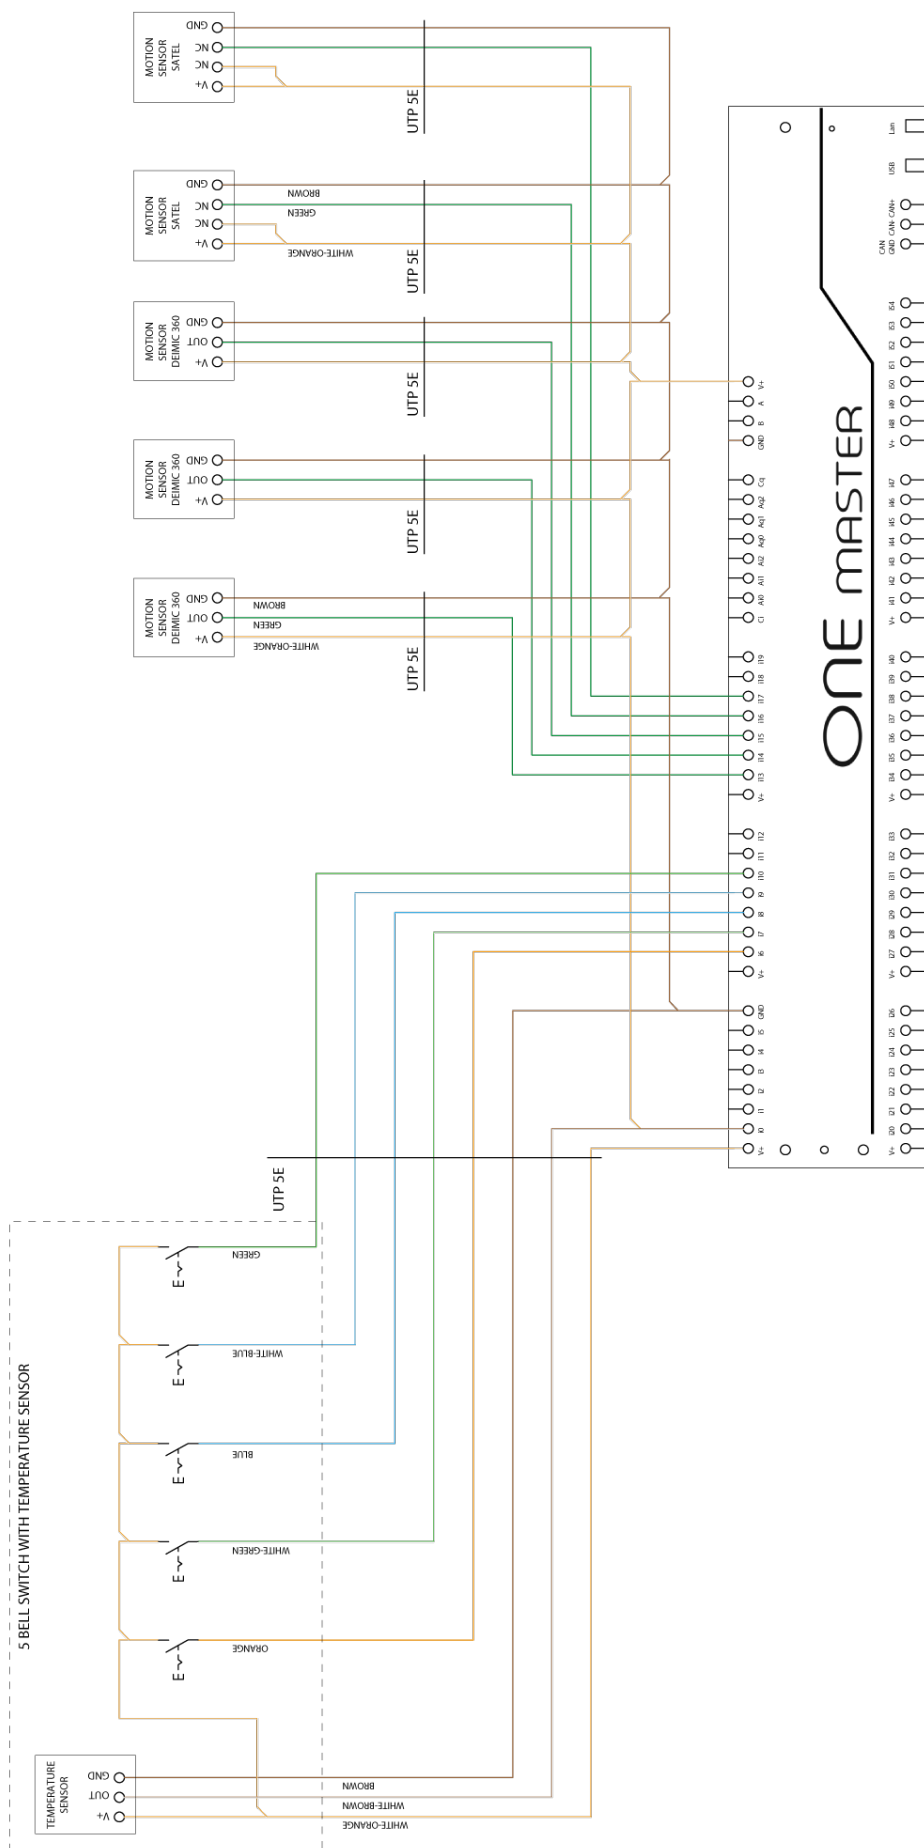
MOTION SENSOR SATEL
GND
NC
NC
V+

UTP 5E

MOTION SENSOR SATEL
GND
NC
NC
V+
BROWN
GREEN
WHITE-ORANGE

UTP 5E

MOTION SENSOR DEIMIC 360
GND
OUT
V+

UTP 5E

MOTION SENSOR DEIMIC 360
GND
OUT
V+

UTP 5E

MOTION SENSOR DEIMIC 360
GND
OUT
V+
BROWN
GREEN
WHITE-ORANGE

UTP 5E

ONE MASTER

Lan
USB
CAN GND
CAN-
CAN+
I54
I53
I52
I51
I50
I49
I48
V+
I47
I46
I45
I44
I43
I42
I41
V+
I40
I39
I38
I37
I36
I35
I34
V+
I33
I32
I31
I30
I29
I28
I27
V+
I26
I25
I24
I23
I22
I21
I20
V+

V+
A
B
GND
Cq
Aq2
Aq1
Aq0
AI2
AI1
AI0
CI
I19
I18
I17
I16
I15
I14
I13
V+
I12
I11
I10
I9
I8
I7
I6
V+
GND
I5
I4
I3
I2
I1
I0
V+

UTP 5E

5 BELL SWITCH WITH TEMPERATURE SENSOR

E
GREEN
E
WHITE-BLUE
E
BLUE
E
WHITE-GREEN
E
ORANGE

TEMPERATURE SENSOR
GND
OUT
V+
BROWN
WHITE-BROWN
WHITE-ORANGE